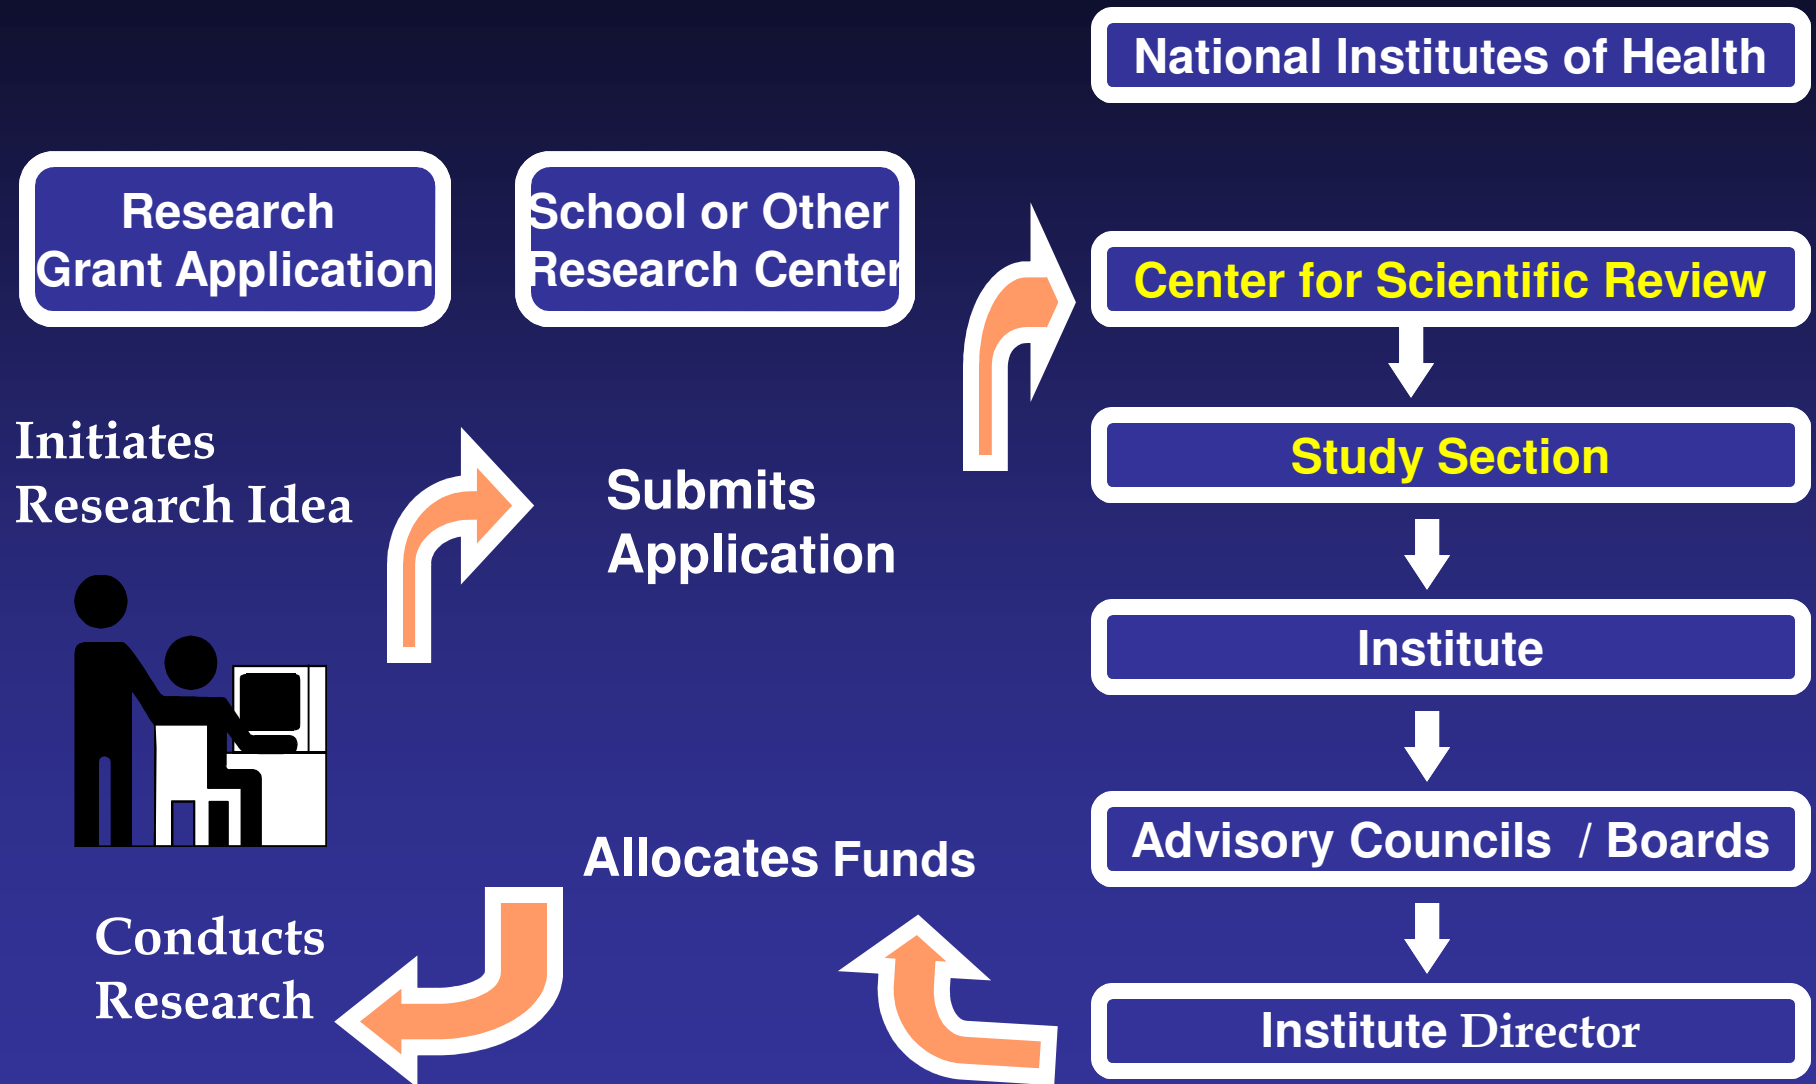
National Institutes of Health

Research Grant Application

School or Other Research Center

Center for Scientific Review

Study Section

Initiates Research Idea

Submits Application

Institute

Advisory Councils / Boards

Allocates Funds

Conducts Research

Institute Director